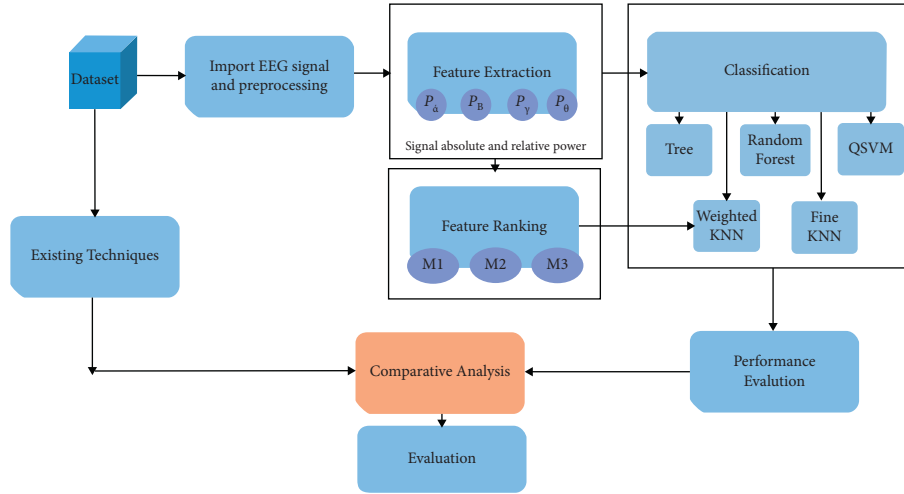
Dataset

Import EEG signal and preprocessing

Feature Extraction

$P_{\alpha}$ $P_{B}$ $P_{\gamma}$ $P_{\theta}$

Signal absolute and relative power

Classification

Tree

Random Forest

QSVM

Weighted KNN

Fine KNN

Feature Ranking

M1 M2 M3

Existing Techniques

Comparative Analysis

Performance Evalution

Evaluation